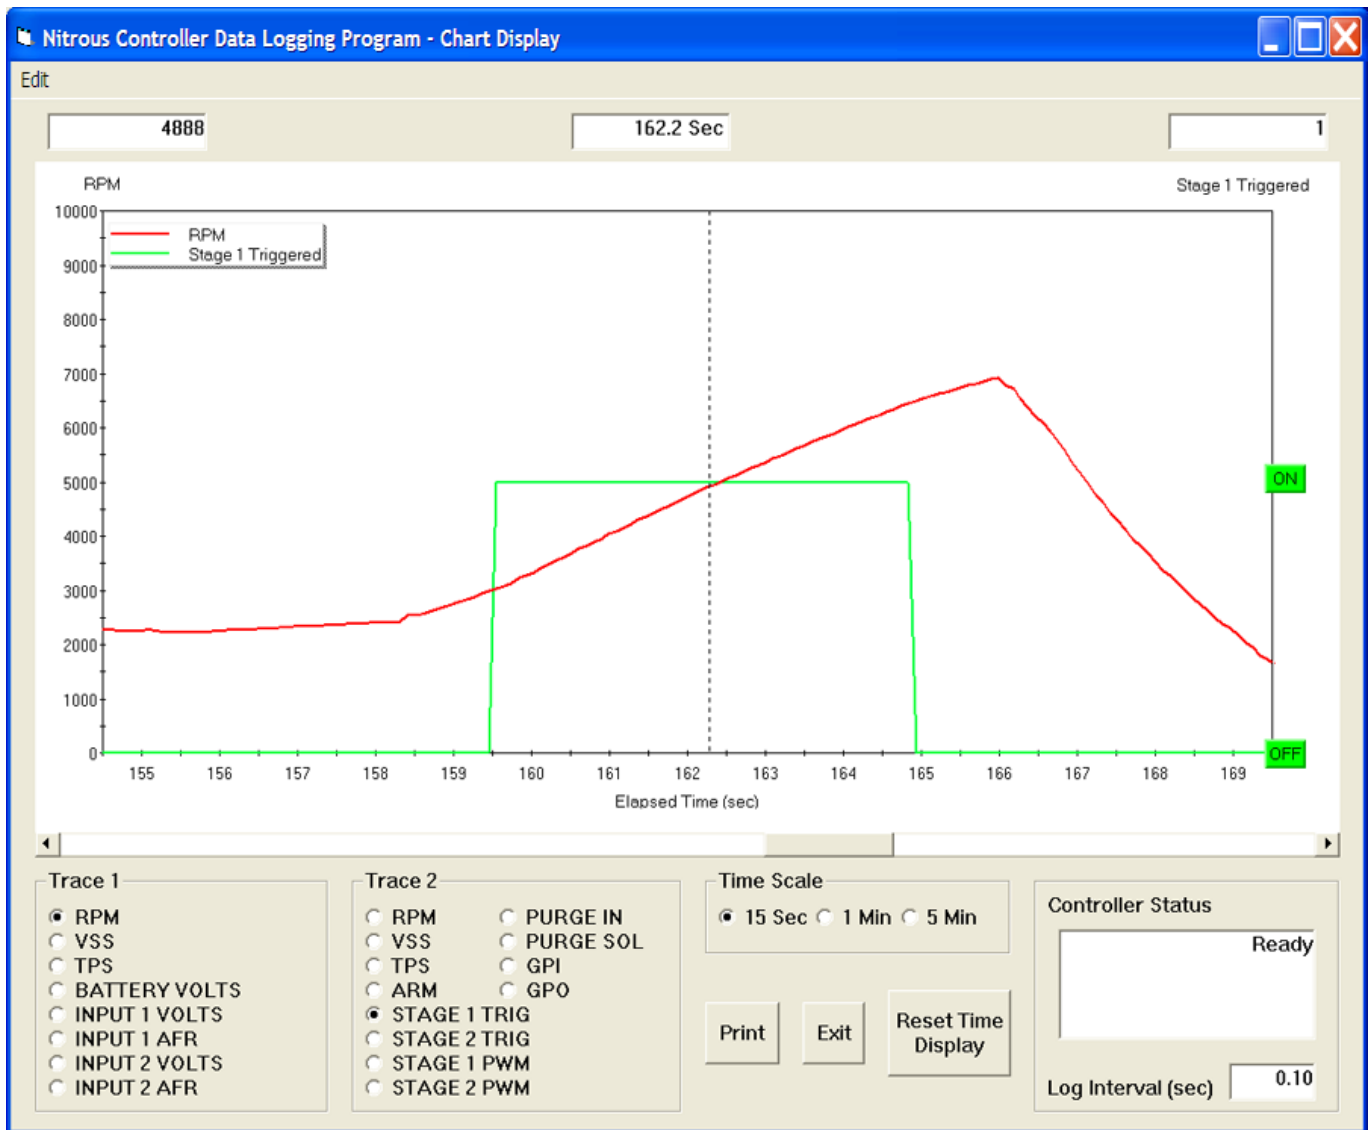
Nitrous Controller Data Logging Program - Chart Display

Edit

4888

162.2 Sec

1

RPM

Stage 1 Triggered

RPM
Stage 1 Triggered

10000
9000
8000
7000
6000
5000
4000
3000
2000
1000
0

ON

OFF

155 156 157 158 159 160 161 162 163 164 165 166 167 168 169

Elapsed Time (sec)

Trace 1
RPM
VSS
TPS
BATTERY VOLTS
INPUT 1 VOLTS
INPUT 1 AFR
INPUT 2 VOLTS
INPUT 2 AFR

Trace 2
RPM
VSS
TPS
ARM
STAGE 1 TRIG
STAGE 2 TRIG
STAGE 1 PWM
STAGE 2 PWM
PURGE IN
PURGE SOL
GPI
GPO

Time Scale
15 Sec
1 Min
5 Min

Print

Exit

Reset Time Display

Controller Status

Ready

Log Interval (sec)

0.10